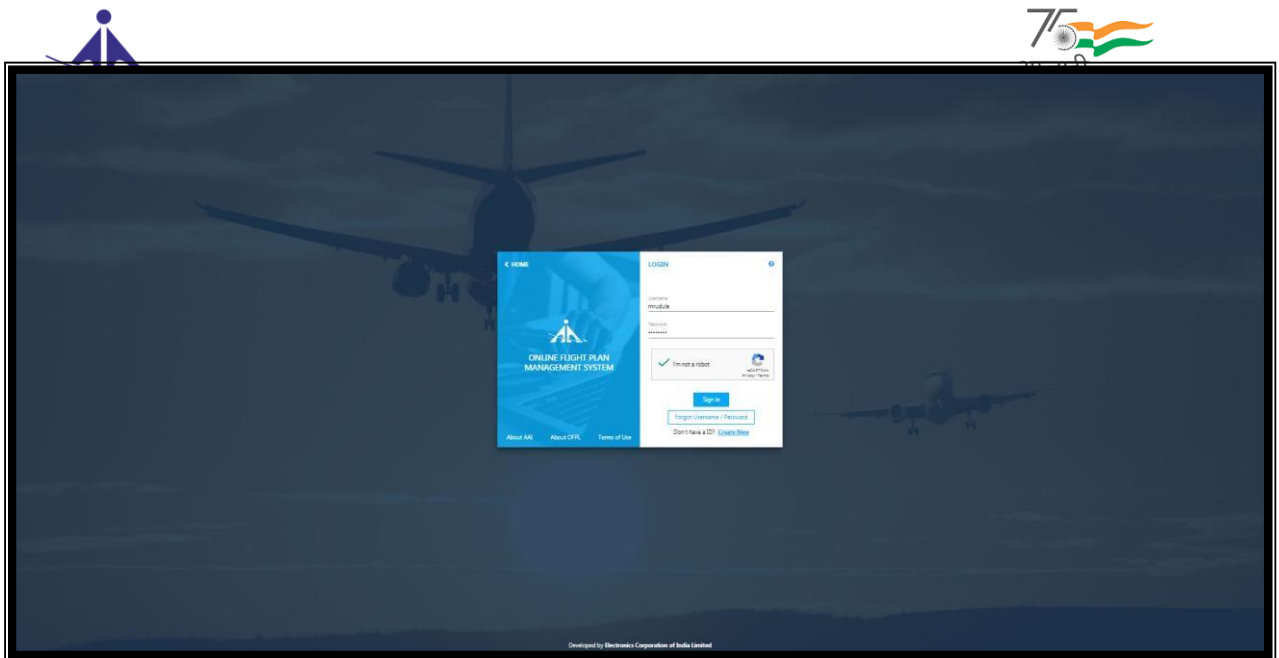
75

< HOME

ONLINE FLIGHT PLAN MANAGEMENT SYSTEM

About AAI About OFPL Terms of Use

LOGIN

?

Username
mrudula

Password
••••••••

I'm not a robot

reCAPTCHA
Privacy - Terms

Sign in

Forgot Username / Password

Don't have a ID? Create Now

Developed by Electronics Corporation of India Limited